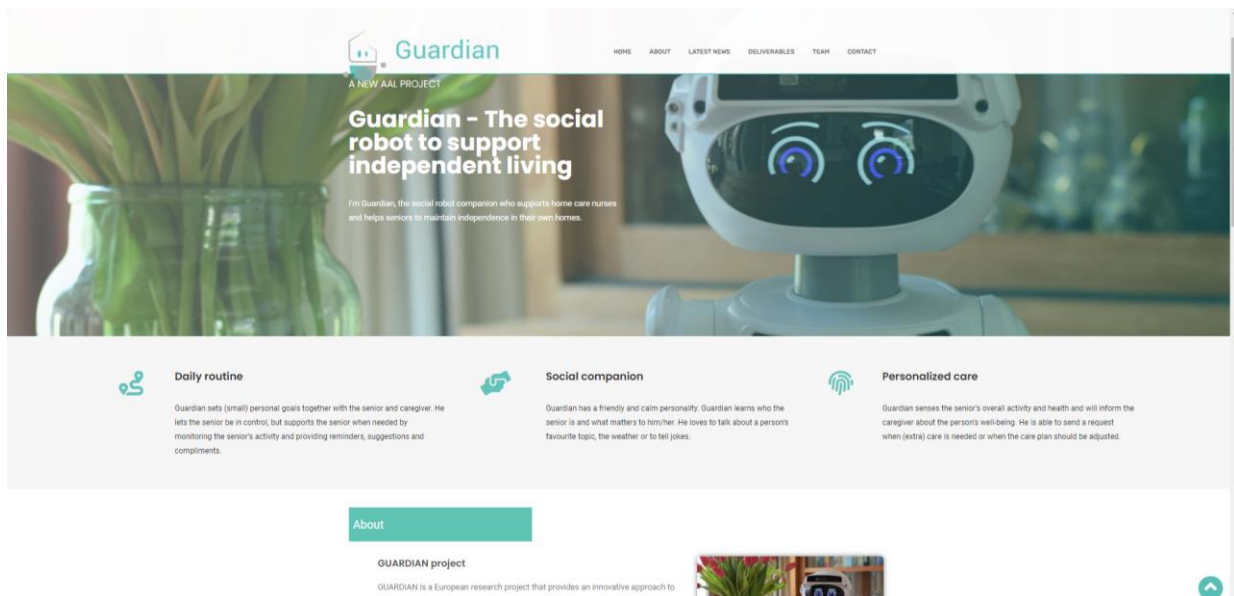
Guardian

HOME ABOUT LATEST NEWS DELIVERABLES TEAM CONTACT

A NEW AAL PROJECT

Guardian - The social robot to support independent living

I'm Guardian, the social robot companion who supports home care nurses and helps seniors to maintain independence in their own homes.

Daily routine

Guardian sets (small) personal goals together with the senior and caregiver. He lets the senior be in control, but supports the senior when needed by monitoring the senior's activity and providing reminders, suggestions and compliments.

Social companion

Guardian has a friendly and calm personality. Guardian learns who the senior is and what matters to him/her. He loves to talk about a person's favourite topic, the weather or to tell jokes.

Personalized care

Guardian senses the senior's overall activity and health and will inform the caregiver about the person's well-being. He is able to send a request when (extra) care is needed or when the care plan should be adjusted.

About

GUARDIAN project

GUARDIAN is a European research project that provides an innovative approach to